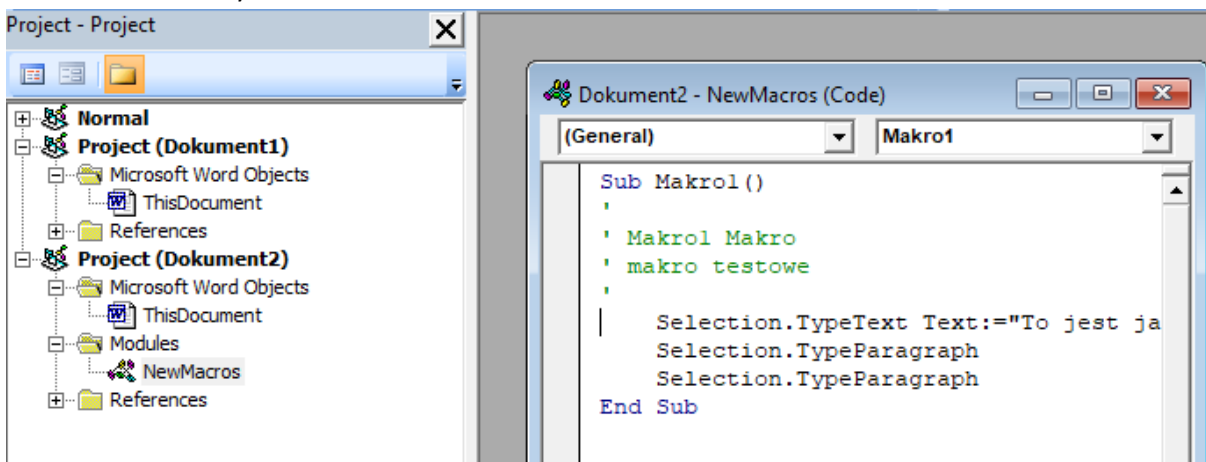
Project - Project

Normal
Project (Dokument1)
Microsoft Word Objects
ThisDocument
References
Project (Dokument2)
Microsoft Word Objects
ThisDocument
Modules
NewMacros
References

Dokument2 - NewMacros (Code)

(General)

Makro1

Sub Makro1()
'
' Makro1 Makro
' makro testowe
'
Selection.TypeText Text:="To jest ja
Selection.TypeParagraph
Selection.TypeParagraph
End Sub